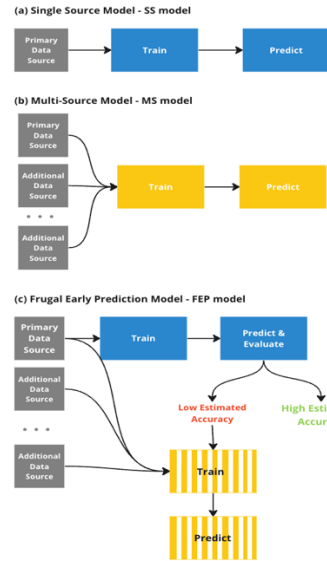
(a) Single Source Model - SS model

Primary Data Source

Train

Predict

(b) Multi-Source Model - MS model

Primary Data Source

Additional Data Source

• • •

Additional Data Source

Train

Predict

(c) Frugal Early Prediction Model - FEP model

Primary Data Source

Train

Predict & Evaluate

Additional Data Source

• • •

Additional Data Source

Low Estimated Accuracy

High Esti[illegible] Accur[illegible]

Train

Predict